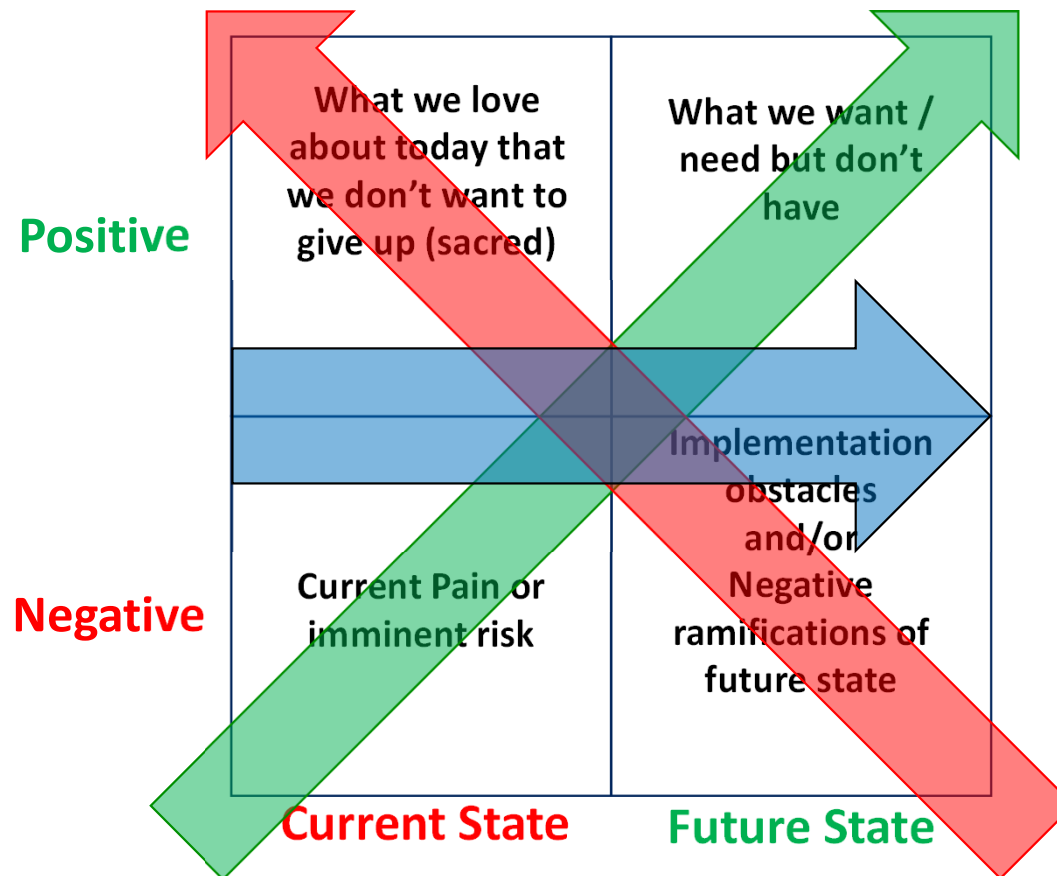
Positive

Negative

What we love about today that we don't want to give up (sacred)

What we want / need but don't have

Current Pain or imminent risk

Implementation obstacles and/or Negative ramifications of future state

Current State

Future State